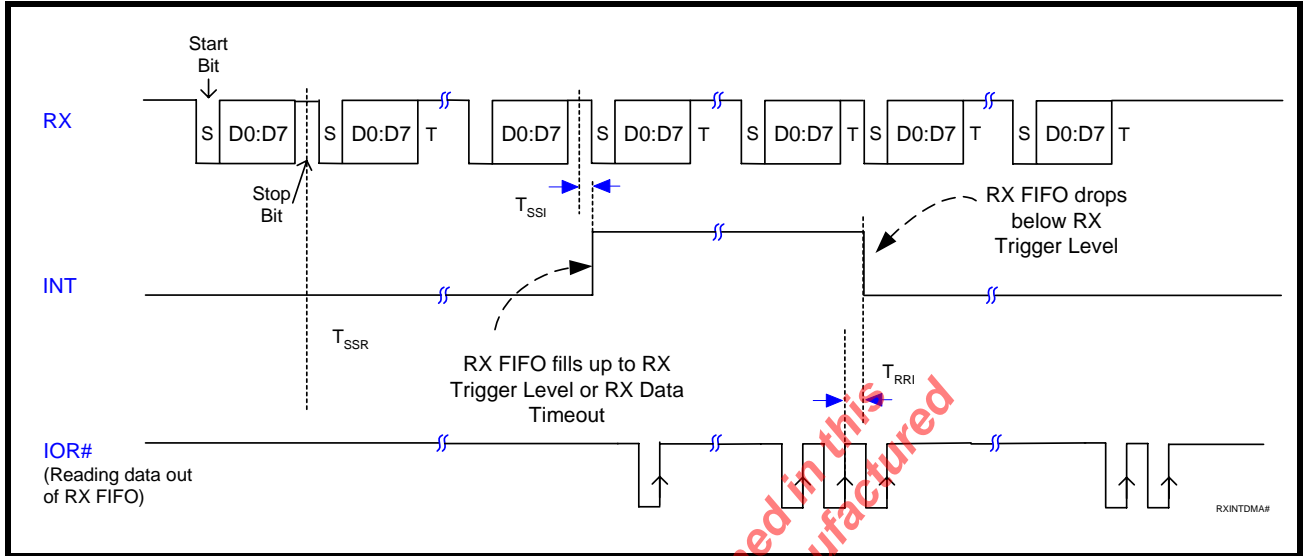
Start Bit

RX

S D0:D7 S D0:D7 T D0:D7 S D0:D7 T S D0:D7 T S D0:D7 T S D0:D7 T

Stop Bit

$T_{SSI}$

RX FIFO drops below RX Trigger Level

INT

$T_{SSR}$

RX FIFO fills up to RX Trigger Level or RX Data Timeout

$T_{RRI}$

IOR#
(Reading data out of RX FIFO)

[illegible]ed in this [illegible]ufactured

RXINTDMA#